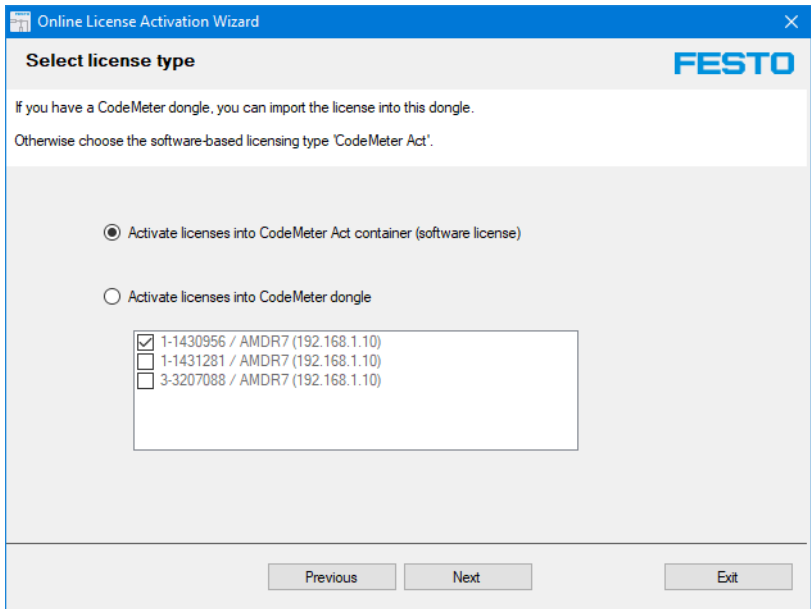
Online License Activation Wizard

×

Select license type

FESTO

If you have a CodeMeter dongle, you can import the license into this dongle.

Otherwise choose the software-based licensing type 'CodeMeter Act'.

Activate licenses into CodeMeter Act container (software license)

Activate licenses into CodeMeter dongle

1-1430956 / AMDR7 (192.168.1.10)
1-1431281 / AMDR7 (192.168.1.10)
3-3207088 / AMDR7 (192.168.1.10)

Previous

Next

Exit